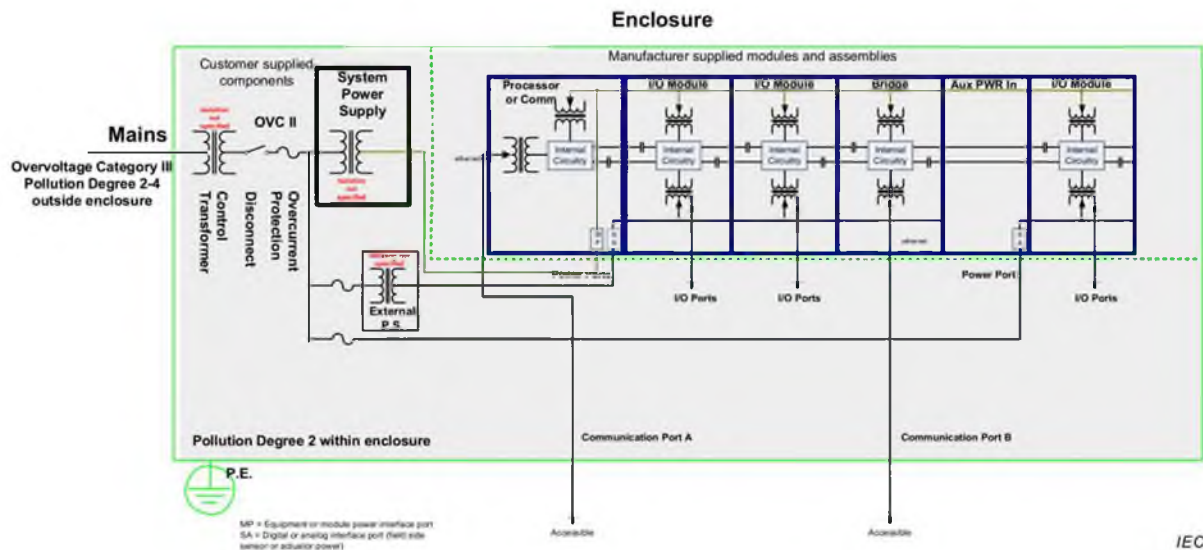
Enclosure

Customer supplied components

Manufacturer supplied modules and assemblies

Mains

Overvoltage Category III
Pollution Degree 2-4
outside enclosure

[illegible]

OVC II

Control Transformer

Disconnect

Overcurrent Protection

System Power Supply

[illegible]

Processor or Comm

I/O Module

I/O Module

Bridge

Aux PWR In

I/O Module

Internal Circuitry

Internal Circuitry

Internal Circuitry

Internal Circuitry

Internal Circuitry

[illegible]

External P.S.

Power Ports

I/O Ports

I/O Ports

Power Port

I/O Ports

Pollution Degree 2 within enclosure

Communication Port A

Communication Port B

P.E.

MP = Equipment or module power interface port
SA = Digital or analog interface port (field) side sensor or actuator power)

Accessible

Accessible

IEC